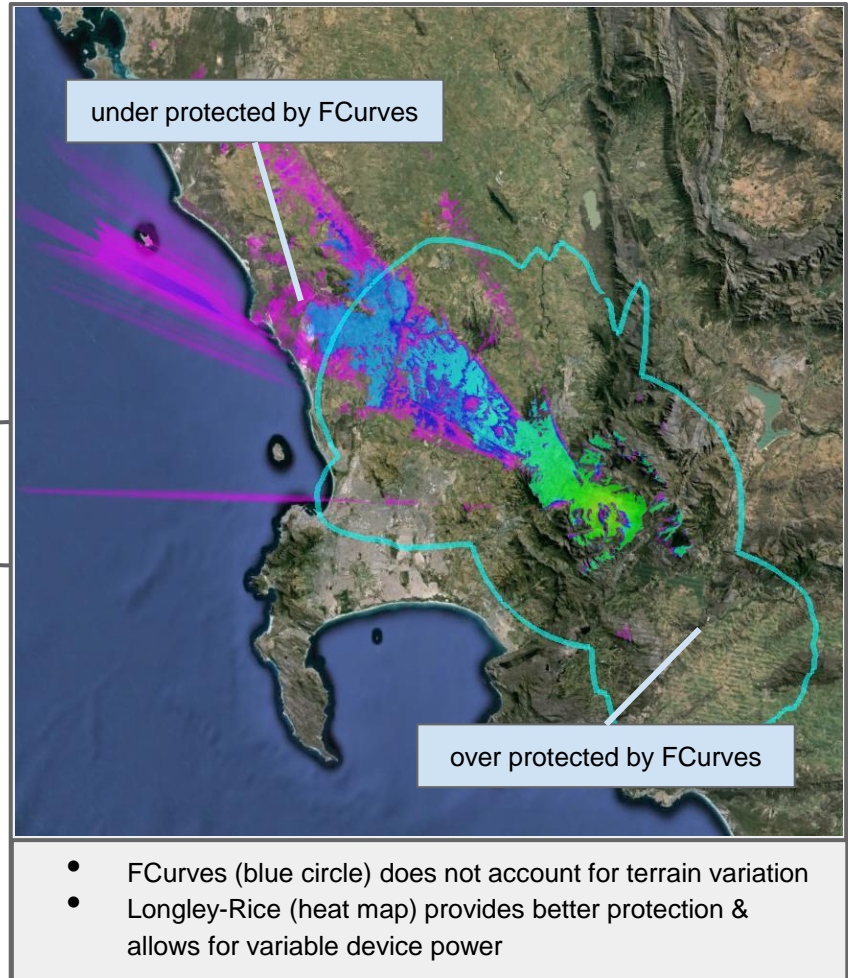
under protected by FCurves

over protected by FCurves

- FCurves (blue circle) does not account for terrain variation
- Longley-Rice (heat map) provides better protection & allows for variable device power